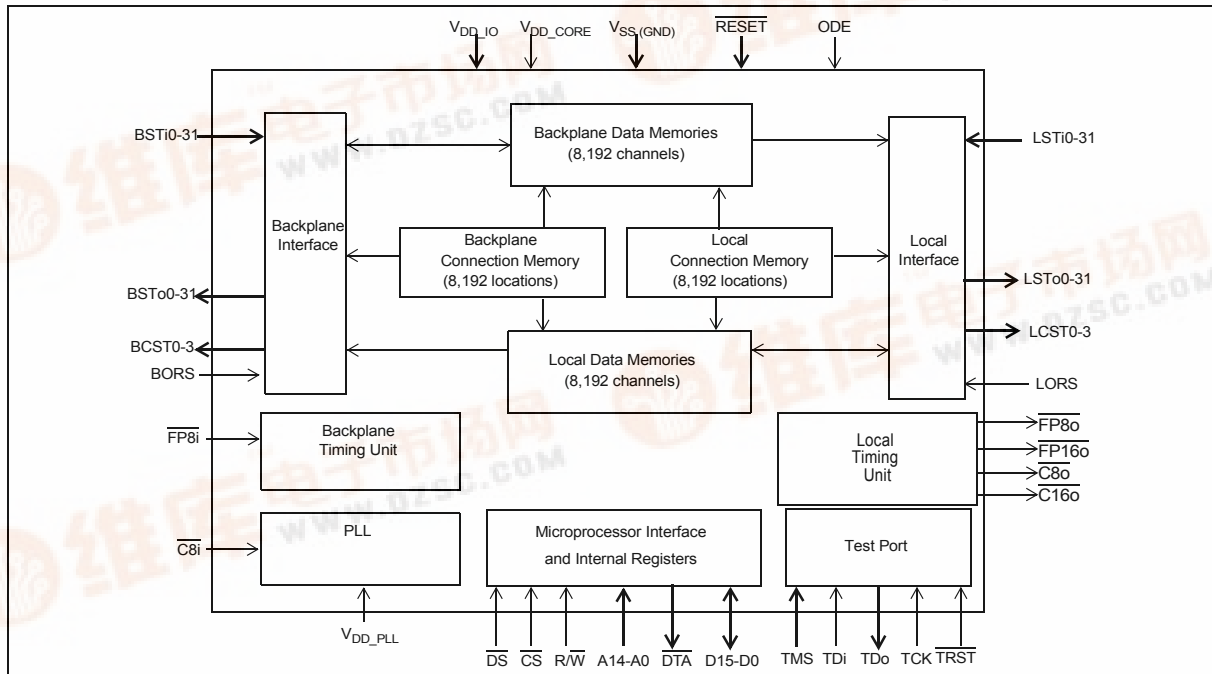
$V_{DD\_IO}$ $V_{DD\_CORE}$ $V_{SS\ (GND)}$ $\overline{RESET}$ ODE

BSTi0-31

Backplane Interface

Backplane Data Memories (8,192 channels)

LSTi0-31

Backplane Connection Memory (8,192 locations)

Local Connection Memory (8,192 locations)

Local Interface

BSTo0-31

LSTo0-31

LCST0-3

BCST0-3

Local Data Memories (8,192 channels)

BORS

LORS

$\overline{FP8i}$

Backplane Timing Unit

Local Timing Unit

$\overline{FP8o}$

$\overline{FP16o}$

$\overline{C8o}$

$\overline{C16o}$

$\overline{C8i}$

PLL

Microprocessor Interface and Internal Registers

Test Port

$V_{DD\_PLL}$

$\overline{DS}$ $\overline{CS}$ R/$\overline{W}$ A14-A0 $\overline{DTA}$ D15-D0 TMS TDi TDo TCK $\overline{TRST}$

www.dzsc.com

www.dzsc.com

www.dzsc.com